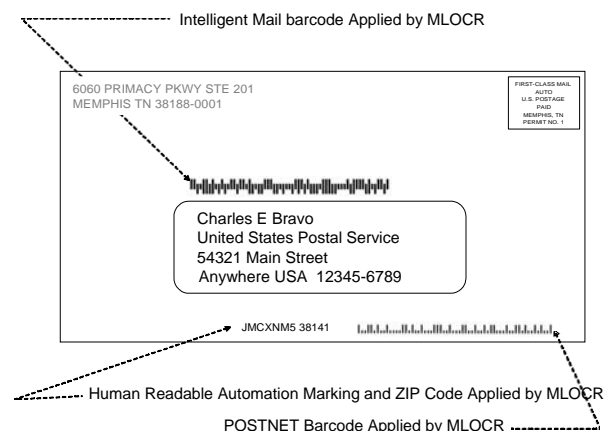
Intelligent Mail barcode Applied by MLOCR

6060 PRIMACY PKWY STE 201
MEMPHIS TN 38188-0001

FIRST-CLASS MAIL
AUTO
U.S. POSTAGE
PAID
MEMPHIS, TN
PERMIT NO. 1

Charles E Bravo
United States Postal Service
54321 Main Street
Anywhere USA 12345-6789

JMCXNM5 38141

Human Readable Automation Marking and ZIP Code Applied by MLOCR

POSTNET Barcode Applied by MLOCR